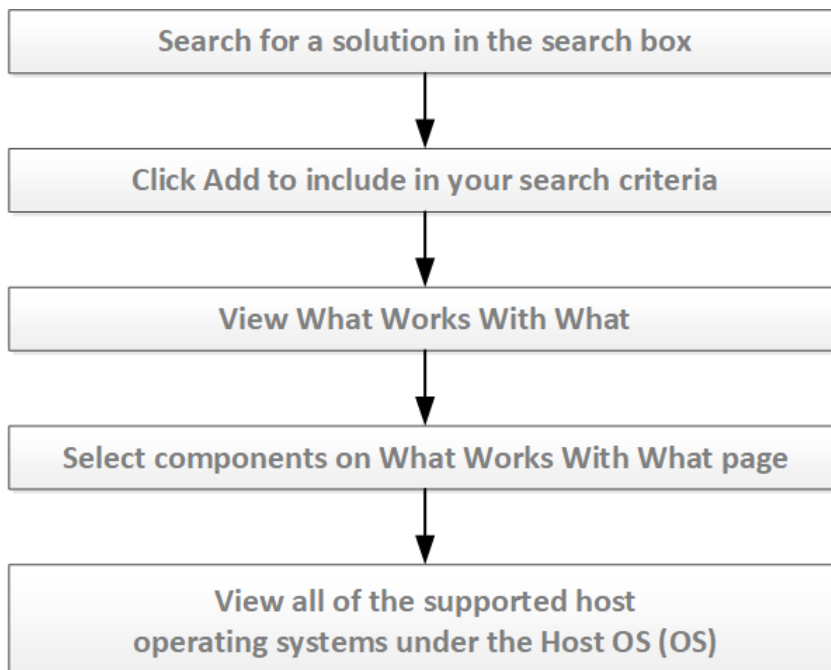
Search for a solution in the search box

Click Add to include in your search criteria

View What Works With What

Select components on What Works With What page

View all of the supported host operating systems under the Host OS (OS)